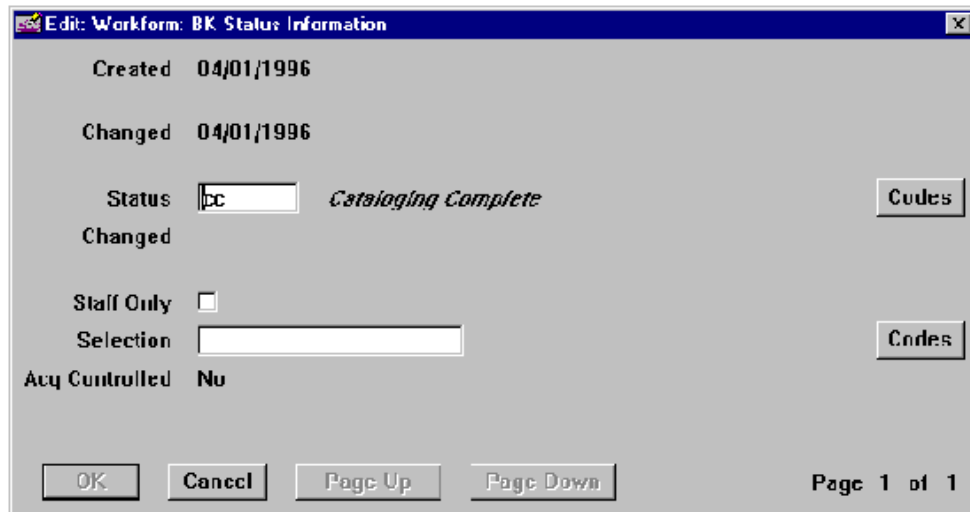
Edit: Workform: BK Status Information

Created 04/01/1996

Changed 04/01/1996

Status cc Cataloging Complete Codes

Changed

Staff Only

Selection Codes

Acq Controlled No

OK Cancel Page Up Page Down Page 1 of 1